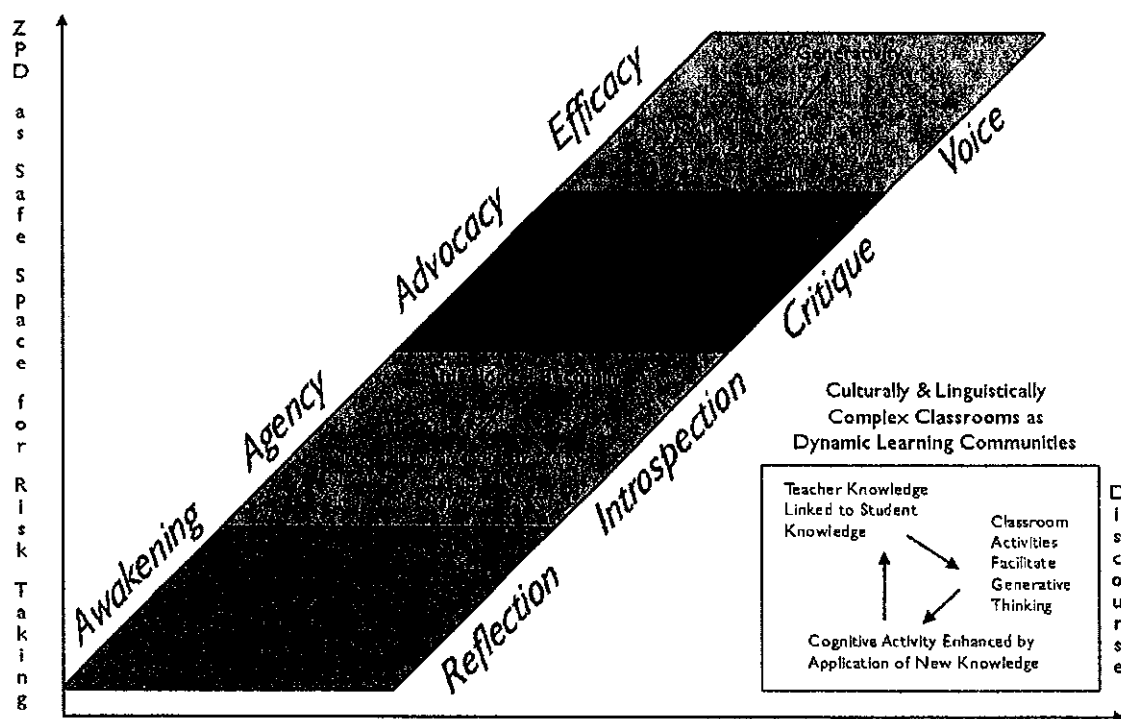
ZPD as Safe Space for Risk Taking

Awakening

Agency

Advocacy

Efficacy

Reflection

Introspection

Critique

Voice

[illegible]

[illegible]

Culturally & Linguistically Complex Classrooms as Dynamic Learning Communities

Teacher Knowledge Linked to Student Knowledge

Classroom Activities Facilitate Generative Thinking

Cognitive Activity Enhanced by Application of New Knowledge

Discourse